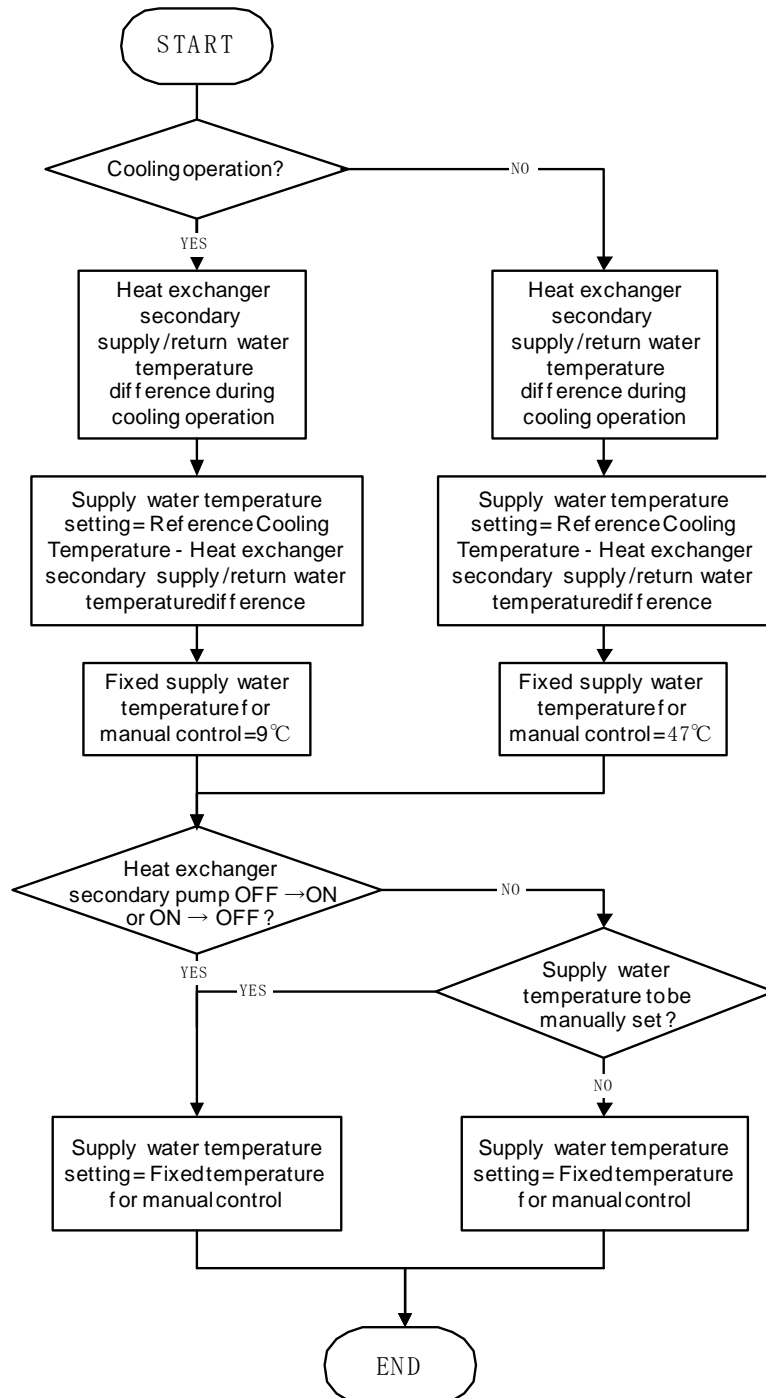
START

Cooling operation?

NO

YES

Heat exchanger secondary supply/return water temperature difference during cooling operation

Heat exchanger secondary supply/return water temperature difference during cooling operation

Supply water temperature setting= Reference Cooling Temperature - Heat exchanger secondary supply/return water temperaturedifference

Supply water temperature setting= Reference Cooling Temperature - Heat exchanger secondary supply/return water temperaturedifference

Fixed supply water temperature for manual control=9℃

Fixed supply water temperature for manual control=47℃

Heat exchanger secondary pump OFF →ON or ON → OFF?

NO

YES

YES

Supply water temperature to be manually set?

NO

Supply water temperature setting= Fixedtemperature for manualcontrol

Supply water temperature setting= Fixedtemperature for manualcontrol

END